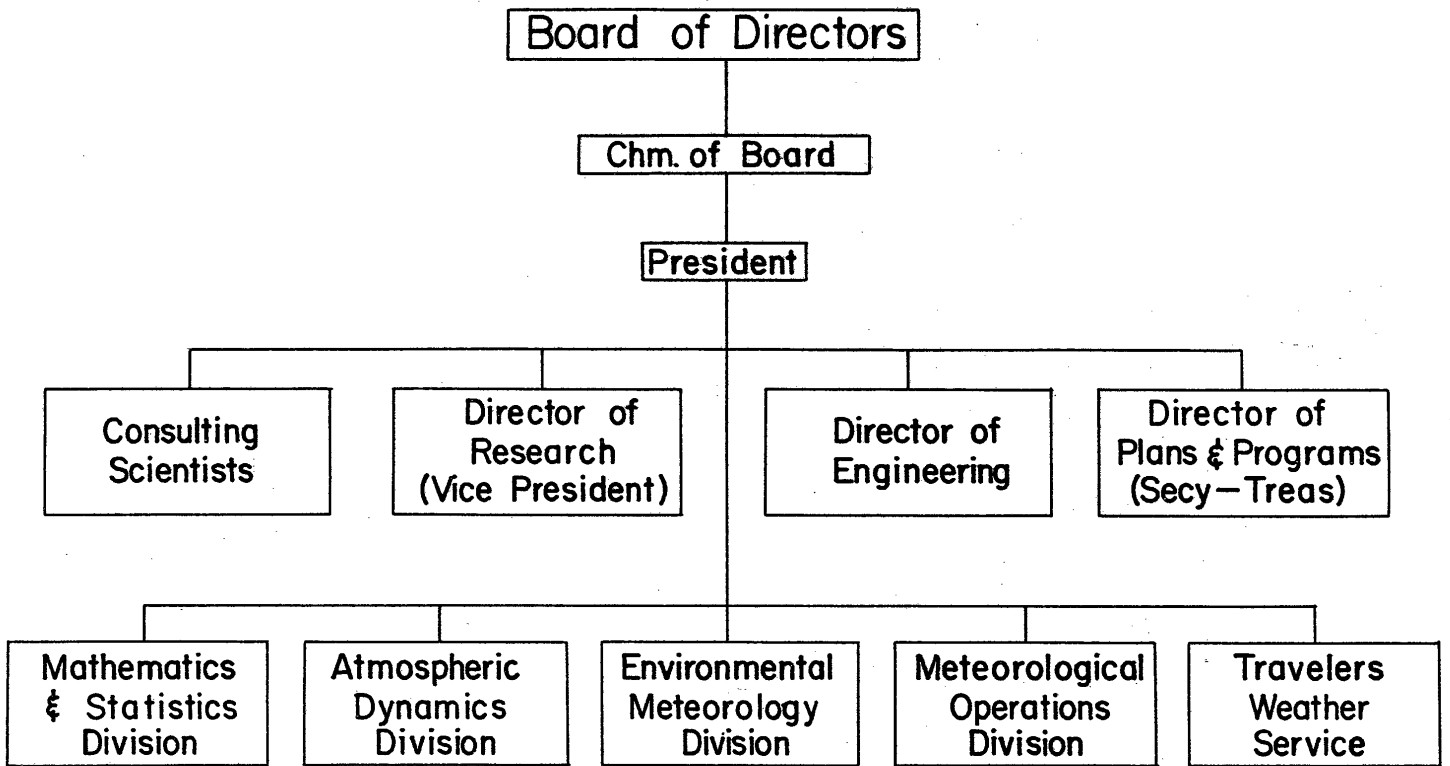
Board of Directors

Chm. of Board

President

Consulting Scientists

Director of Research (Vice President)

Director of Engineering

Director of Plans & Programs (Secy—Treas)

Mathematics & Statistics Division

Atmospheric Dynamics Division

Environmental Meteorology Division

Meteorological Operations Division

Travelers Weather Service